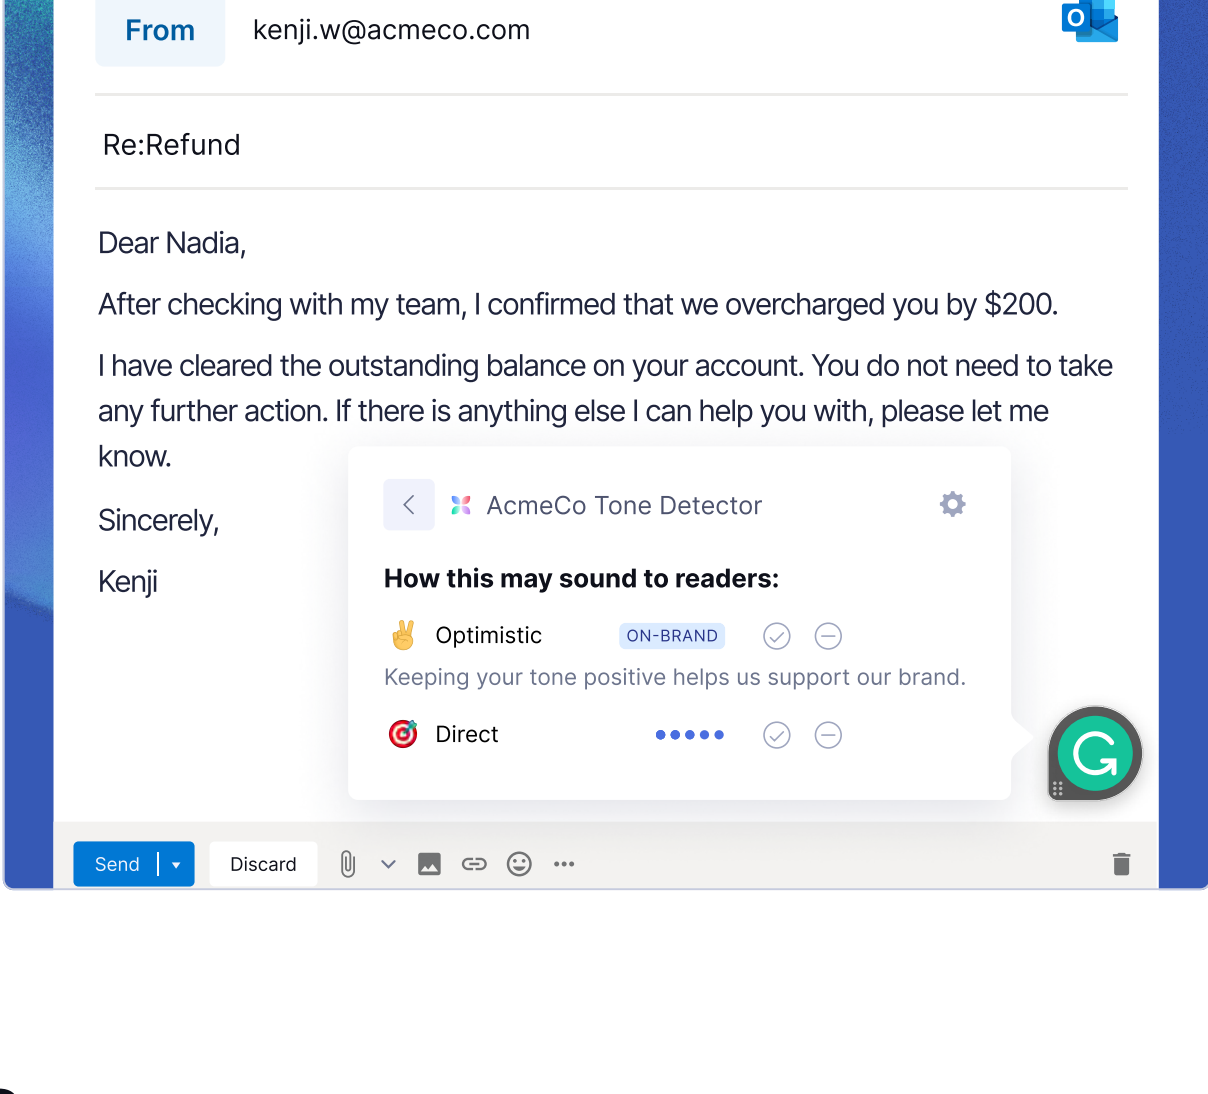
From kenji.w@acmeco.com

Re:Refund

Dear Nadia,

After checking with my team, I confirmed that we overcharged you by $200.

I have cleared the outstanding balance on your account. You do not need to take any further action. If there is anything else I can help you with, please let me know.

Sincerely,

Kenji

AcmeCo Tone Detector

How this may sound to readers:

Optimistic ON-BRAND

Keeping your tone positive helps us support our brand.

Direct

Send

Discard